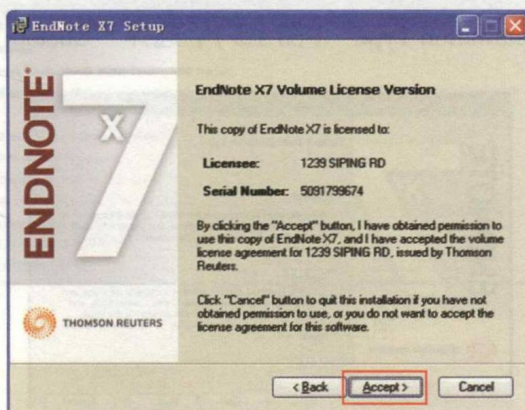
EndNote X7 Setup

ENDNOTE®

X7

THOMSON REUTERS

EndNote X7 Volume License Version

This copy of EndNote X7 is licensed to:

Licensee: 1239 SIPING RD

Serial Number: 5091799674

By clicking the "Accept" button, I have obtained permission to use this copy of EndNote X7, and I have accepted the volume license agreement for 1239 SIPING RD, issued by Thomson Reuters.

Click "Cancel" button to quit this installation if you have not obtained permission to use, or you do not want to accept the license agreement for this software.

< Back

Accept >

Cancel